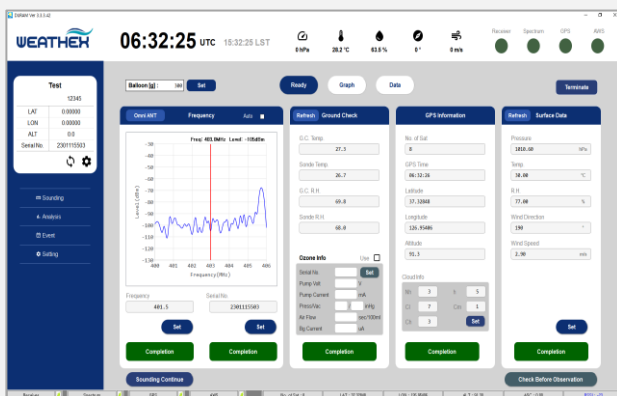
DWAN Ver 3.0.3.42

WEATHEX

06:32:25 UTC 15:32:25 LST

0 hPa 28.2 °C 63.5 % 0 ° 0 m/s

Receiver Spectrum GPS AWS

Test

12345

| LAT | 0.00000 |
|---|---|
| LON | 0.00000 |
| ALT | 0.0 |
| Serial No. | 2301115503 |

Sounding

Analysis

Event

Setting

Balloon Id : 500 Set

Ready Graph Data

Terminate

Omni ANT Frequency Auto

Freq: 403.0MHz Level: -105dBm

Level(dBm)

-50 -60 -70 -80 -90 -100 -110 -120 -130 -140 -150

400 401 402 403 404 405 406

Frequency(MHz)

Frequency 401.5

Serial No. 2301115503

Set Set

Completion Completion

Refresh Ground Check

G.C. Temp 27.3

Sonde Temp 26.7

G.C. R.H 69.0

Sonde R.H 68.0

Ozone Info Use

Serial No. Set

Pump Volt V

Pump Current mA

Press/Vac. kPa

Air Flow sec/100ml

Bg Current uA

Completion

GPS Information

No. of Sat 8

GPS Time 06:32:26

Latitude 37.32848

Longitude 126.95486

Altitude 91.3

Cloud Info

| Bh | 3 | It | 5 |
|---|---|---|---|
| Ct | 7 | Cm | 1 |
| Ch | 3 | | Set |

Completion

Refresh Surface Data

Pressure 1010.60 hPa

Temp 30.00 °C

R.H 77.00 %

Wind Direction 190 °

Wind Speed 2.90 m/s

Set

Completion

Sounding Continue

Check Before Observation